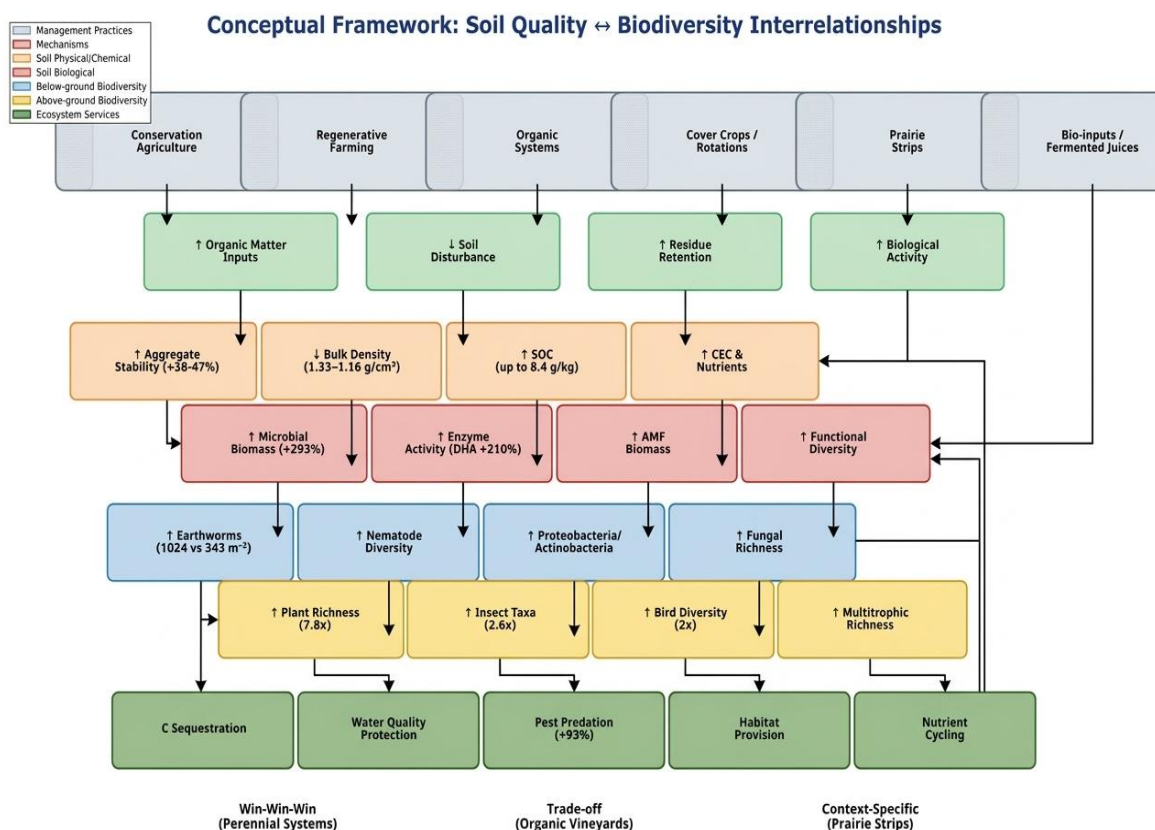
Management Practices
Mechanisms
Soil Physical/Chemical
Soil Biological
Below-ground Biodiversity
Above-ground Biodiversity
Ecosystem Services

Conceptual Framework: Soil Quality ↔ Biodiversity Interrelationships

Conservation Agriculture

Regenerative Farming

Organic Systems

Cover Crops / Rotations

Prairie Strips

Bio-inputs / Fermented Juices

↑ Organic Matter Inputs

↓ Soil Disturbance

↑ Residue Retention

↑ Biological Activity

↑ Aggregate Stability (+38–47%)

↓ Bulk Density (1.33–1.16 g/cm³)

↑ SOC (up to 8.4 g/kg)

↑ CEC & Nutrients

↑ Microbial Biomass (+293%)

↑ Enzyme Activity (DHA +210%)

↑ AMF Biomass

↑ Functional Diversity

↑ Earthworms (1024 vs 343 m$^{-2}$)

↑ Nematode Diversity

↑ Proteobacteria/ Actinobacteria

↑ Fungal Richness

↑ Plant Richness (7.8x)

↑ Insect Taxa (2.6x)

↑ Bird Diversity (2x)

↑ Multitrophic Richness

C Sequestration

Water Quality Protection

Pest Predation (+93%)

Habitat Provision

Nutrient Cycling

Win-Win-Win (Perennial Systems)

Trade-off (Organic Vineyards)

Context-Specific (Prairie Strips)